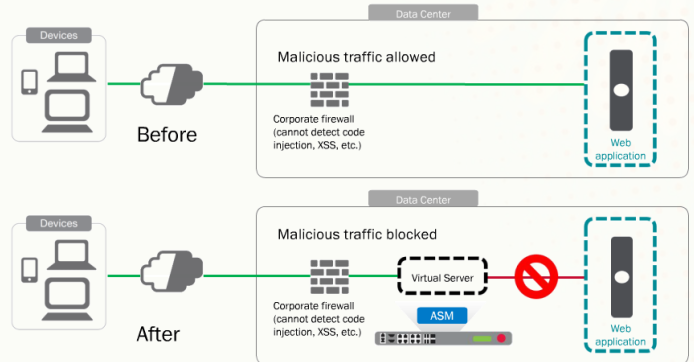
Devices

Before

Data Center

Malicious traffic allowed

Corporate firewall (cannot detect code injection, XSS, etc.)

Web application

Devices

After

Data Center

Malicious traffic blocked

Virtual Server

Corporate firewall (cannot detect code injection, XSS, etc.)

ASM

Web application